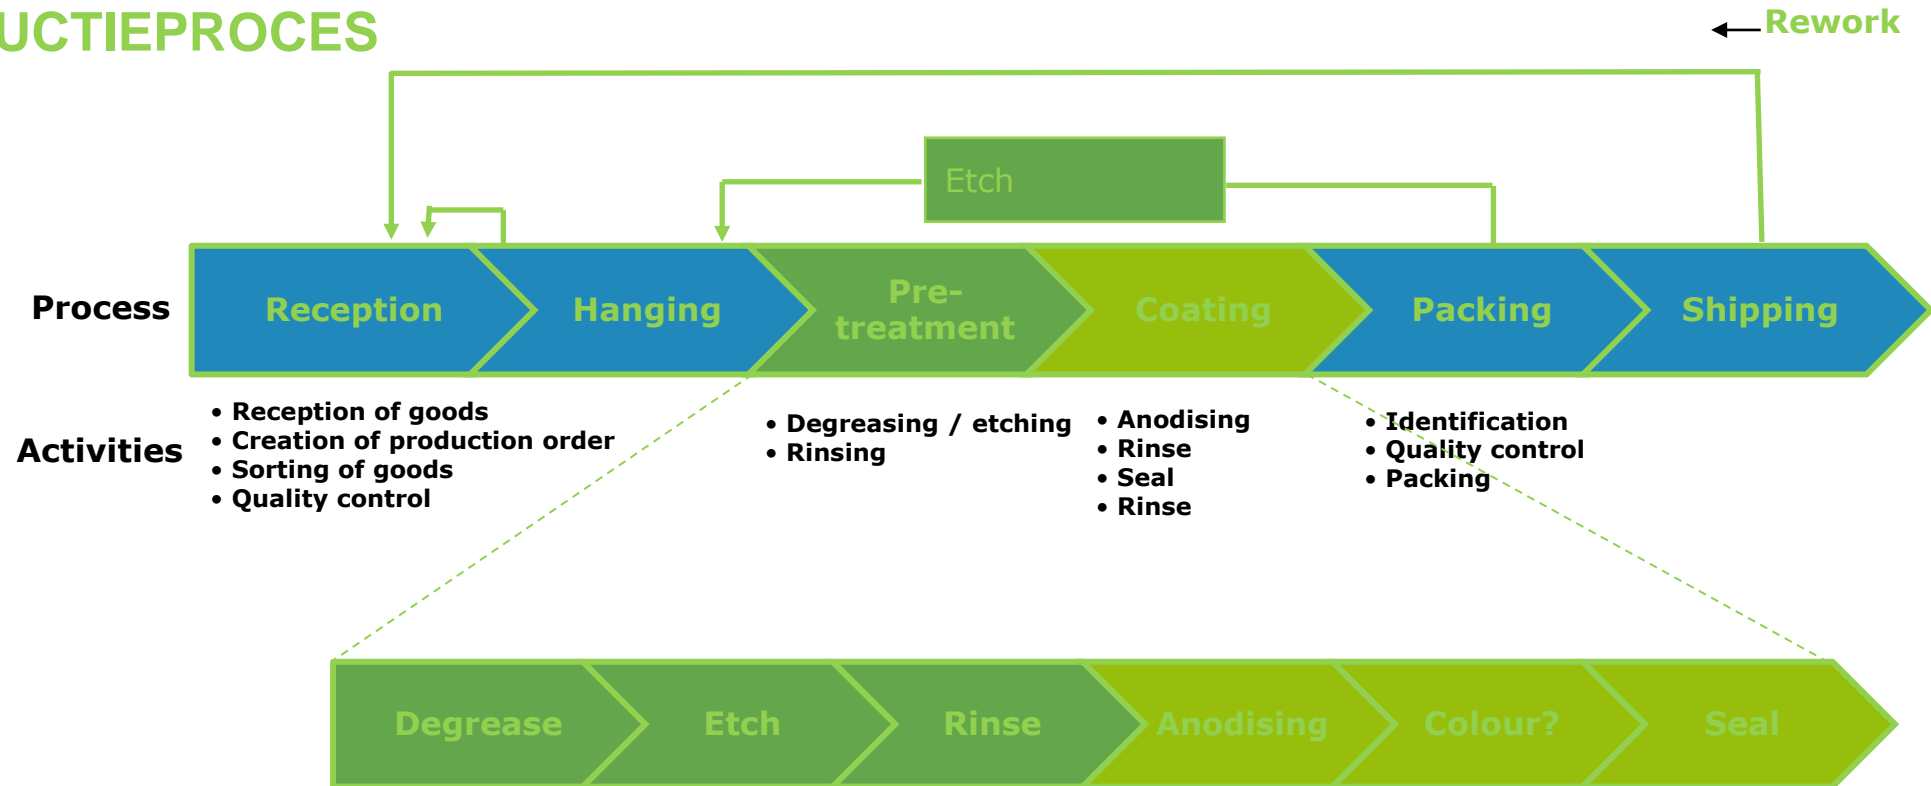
UCTIEPROCES

Rework

Etch

Process

Reception

Hanging

Pre-treatment

Coating

Packing

Shipping

Activities

• Reception of goods
• Creation of production order
• Sorting of goods
• Quality control

• Degreasing / etching
• Rinsing

• Anodising
• Rinse
• Seal
• Rinse

• Identification
• Quality control
• Packing

Degrease

Etch

Rinse

Anodising

Colour?

Seal